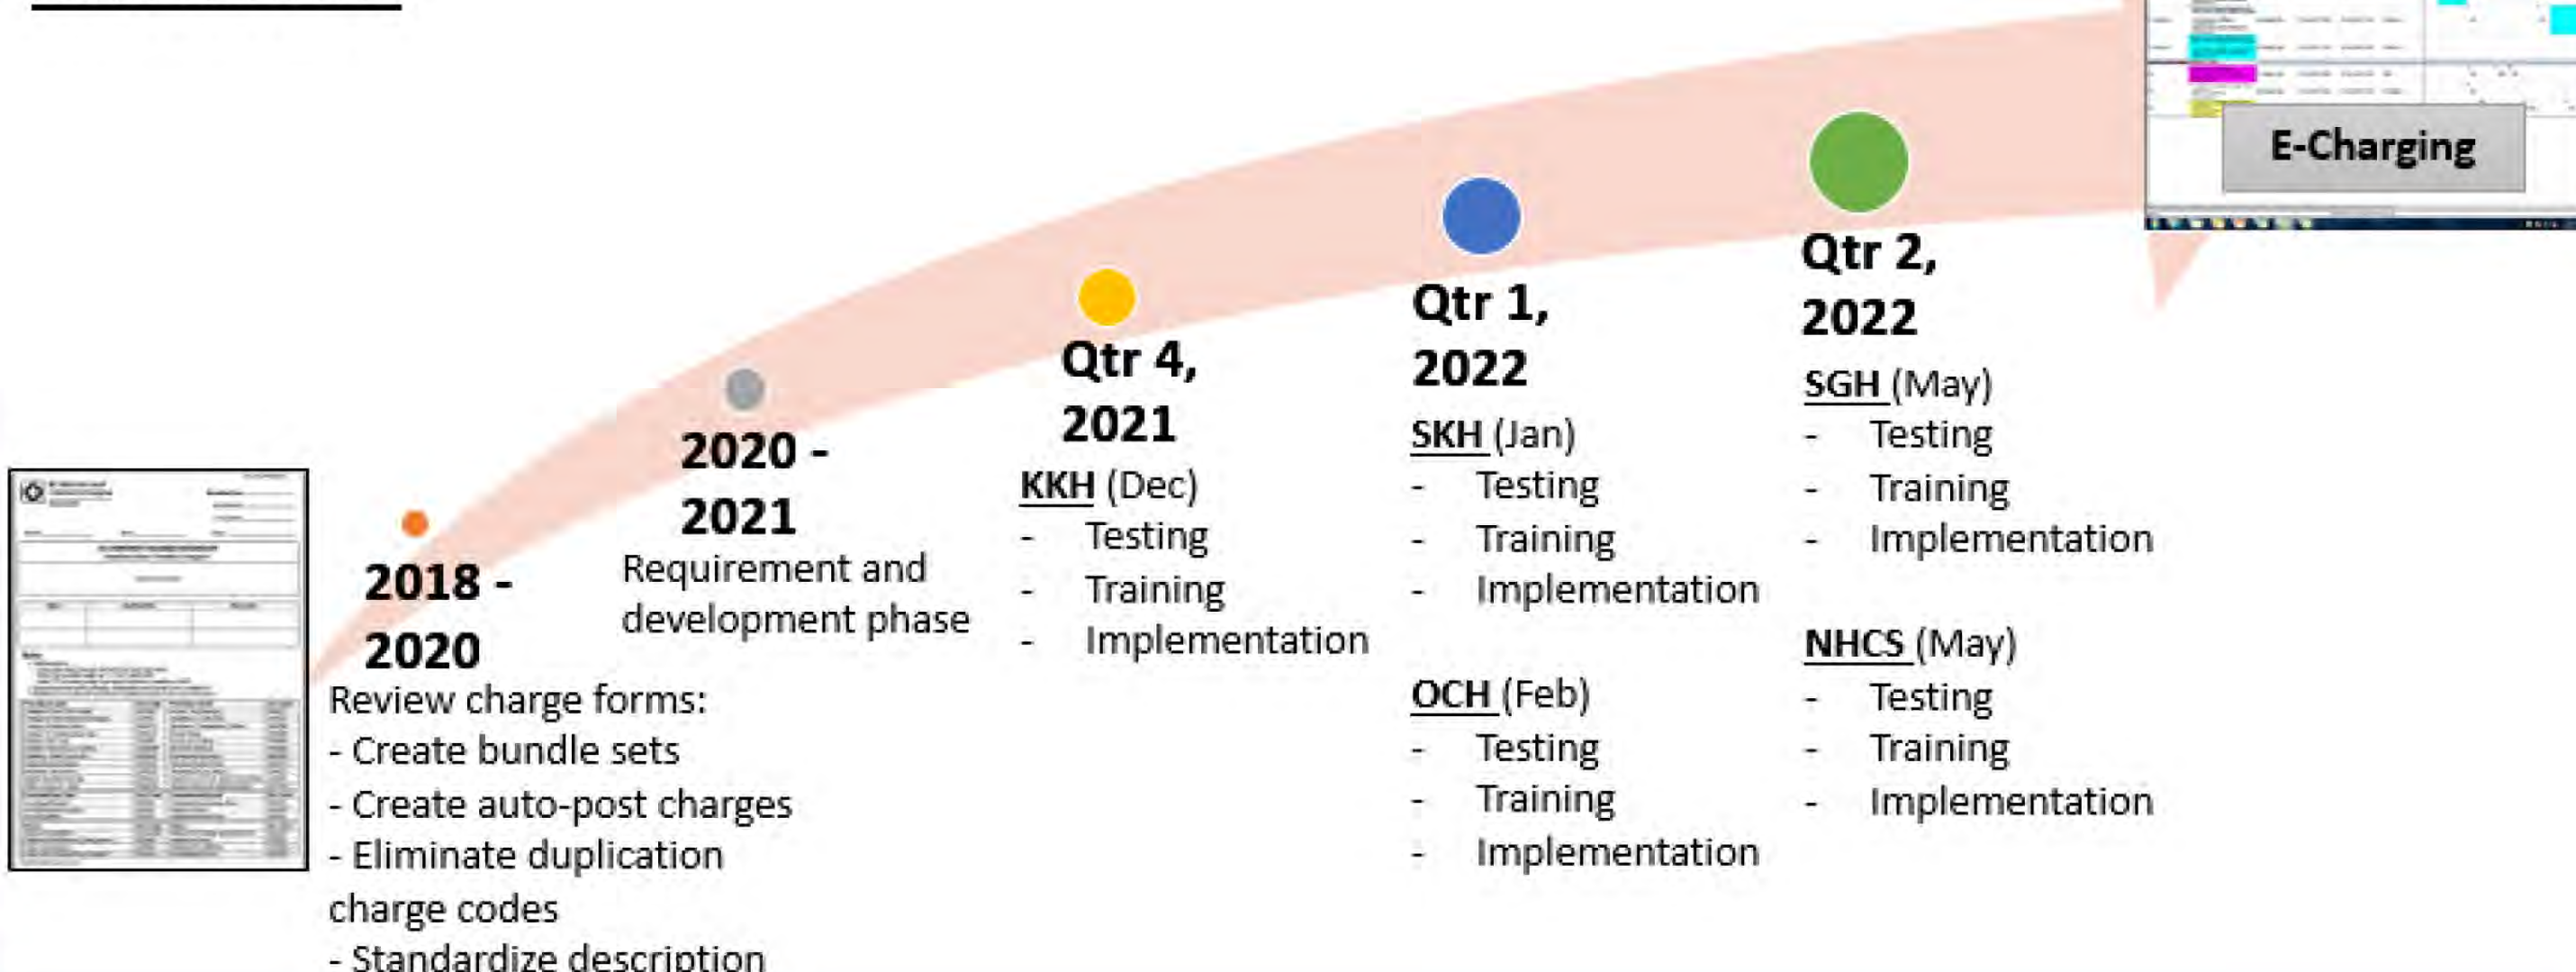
E-Charging

2018 - 2020
Review charge forms:
- Create bundle sets
- Create auto-post charges
- Eliminate duplication charge codes
- Standardize description

2020 - 2021
Requirement and development phase

Qtr 4, 2021
KKH (Dec)
- Testing
- Training
- Implementation

Qtr 1, 2022
SKH (Jan)
- Testing
- Training
- Implementation

OCH (Feb)
- Testing
- Training
- Implementation

Qtr 2, 2022
SGH (May)
- Testing
- Training
- Implementation

NHCS (May)
- Testing
- Training
- Implementation